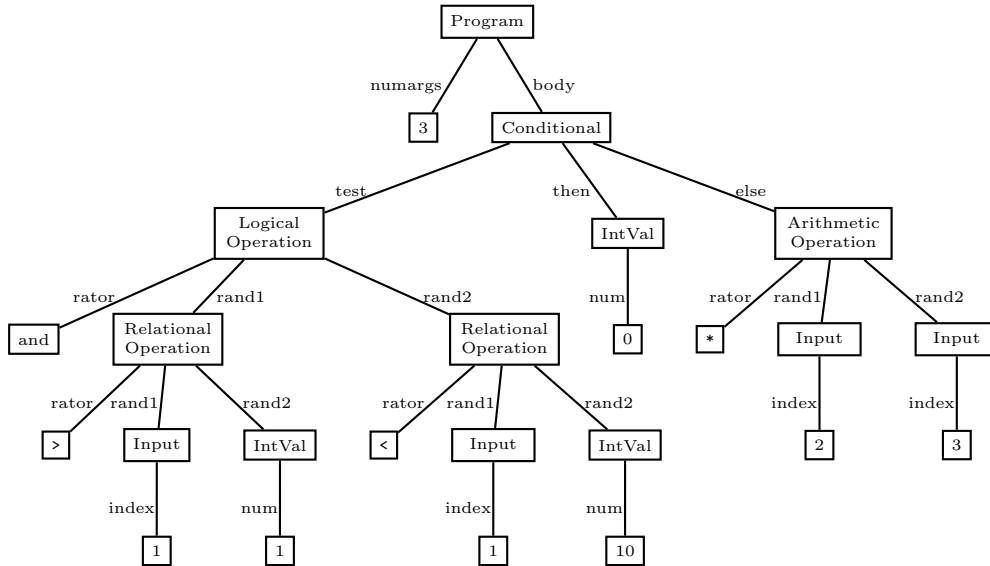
Program
numargs
body
3
Conditional
test
then
else
Logical Operation
IntVal
Arithmetic Operation
rator
rand1
rand2
num
rator
rand1
rand2
and
Relational Operation
Relational Operation
0
*
Input
Input
rator
rand1
rand2
rator
rand1
rand2
index
index
>
Input
IntVal
<
Input
IntVal
2
3
index
num
index
num
1
1
1
10